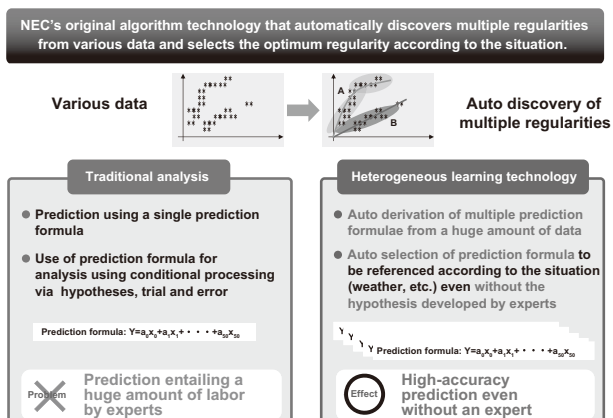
NEC's original algorithm technology that automatically discovers multiple regularities from various data and selects the optimum regularity according to the situation.

Various data

A

B

Auto discovery of multiple regularities

Traditional analysis

● Prediction using a single prediction formula

● Use of prediction formula for analysis using conditional processing via hypotheses, trial and error

Prediction formula: $Y=a_0x_0+a_1x_1+\cdots+a_{50}x_{50}$

Problem

Prediction entailing a huge amount of labor by experts

Heterogeneous learning technology

● Auto derivation of multiple prediction formulae from a huge amount of data

● Auto selection of prediction formula to be referenced according to the situation (weather, etc.) even without the hypothesis developed by experts

Y Y Y Y Prediction formula: $Y=a_0x_0+a_1x_1+\cdots+a_{50}x_{50}$

Effect

High-accuracy prediction even without an expert